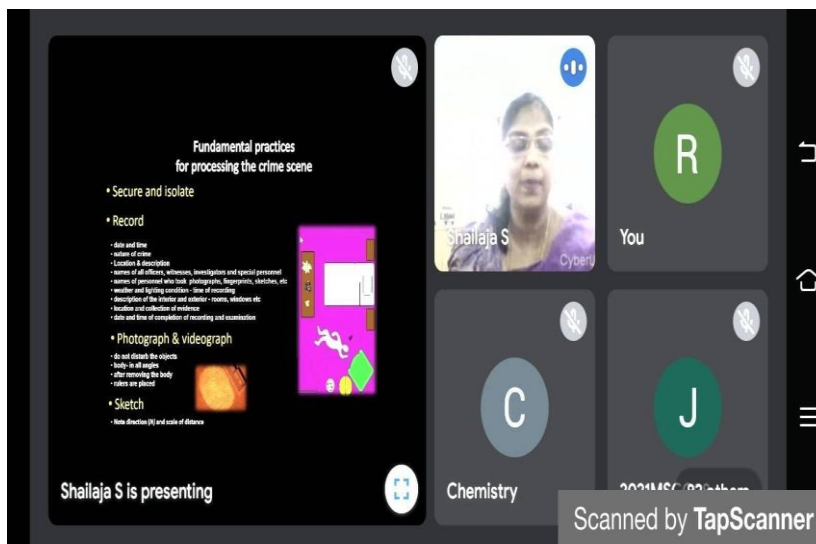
Fundamental practices
for processing the crime scene

• Secure and isolate

• Record

• date and time
• nature of crime
• Location & description
• names of all officers, witnesses, investigators and special personnel
• names of personnel who took photographs, fingerprints, sketches, etc
• weather and lighting condition - time of recording
• description of the interior and exterior - rooms, windows etc
• location and collection of evidence
• date and time of completion of recording and examination

• Photograph & videograph

• do not disturb the objects
• body- in all angles
• after removing the body
• rulers are placed

• Sketch

• Note direction (N) and scale of distance

Shailaja S is presenting

Shailaja S

Cyber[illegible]

R

You

C

Chemistry

J

2021MSC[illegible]

Scanned by TapScanner